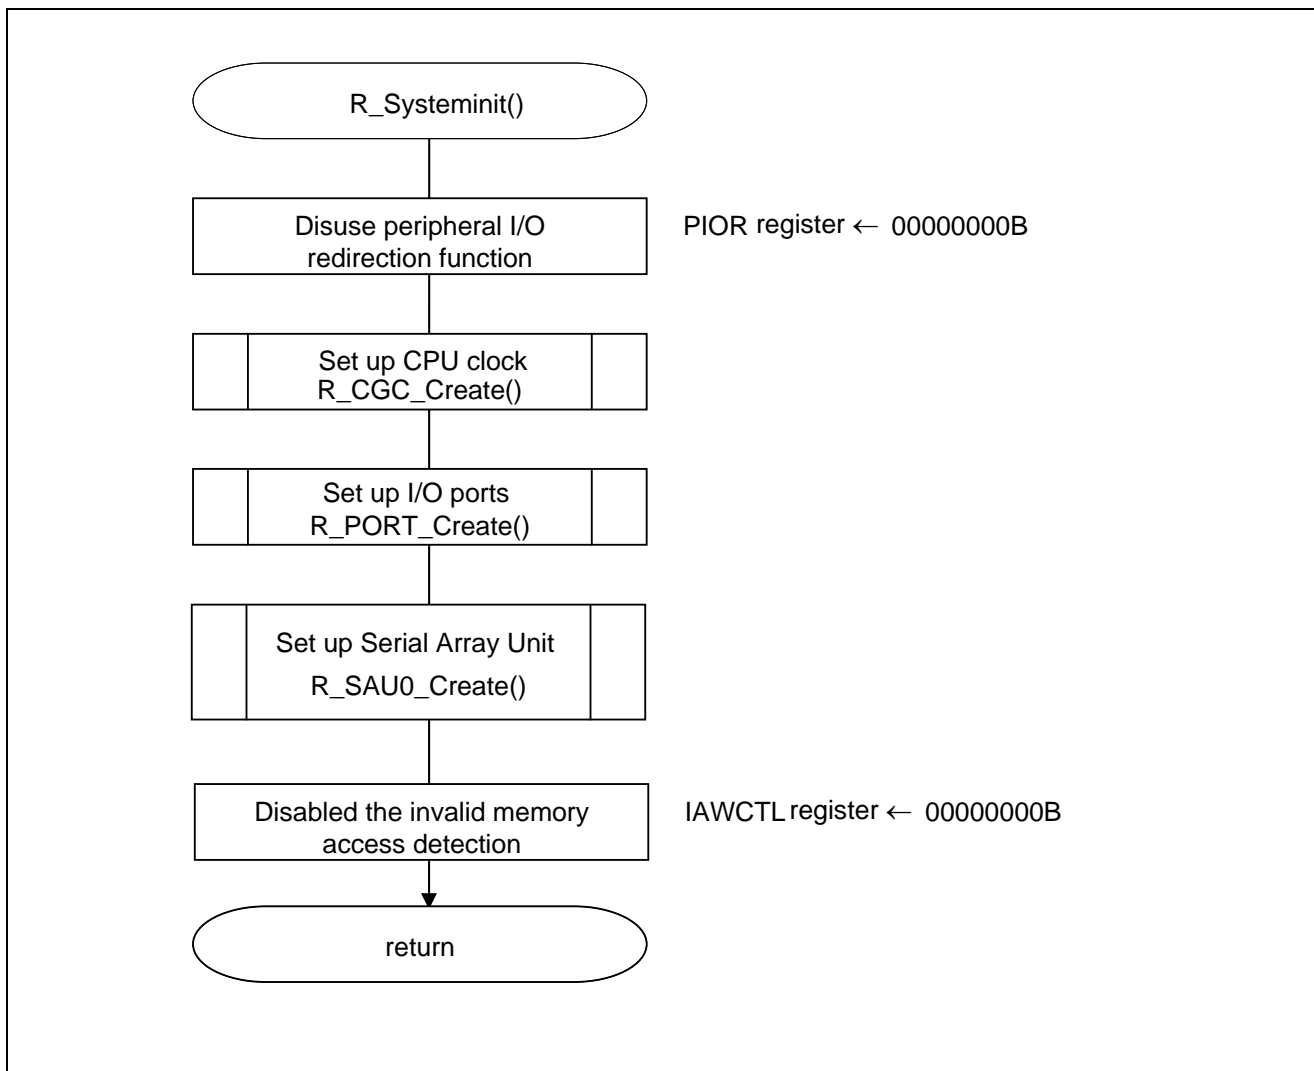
R_Systeminit()

Disuse peripheral I/O redirection function

PIOR register ← 00000000B

Set up CPU clock
R_CGC_Create()

Set up I/O ports
R_PORT_Create()

Set up Serial Array Unit
R_SAU0_Create()

Disabled the invalid memory access detection

IAWCTL register ← 00000000B

return